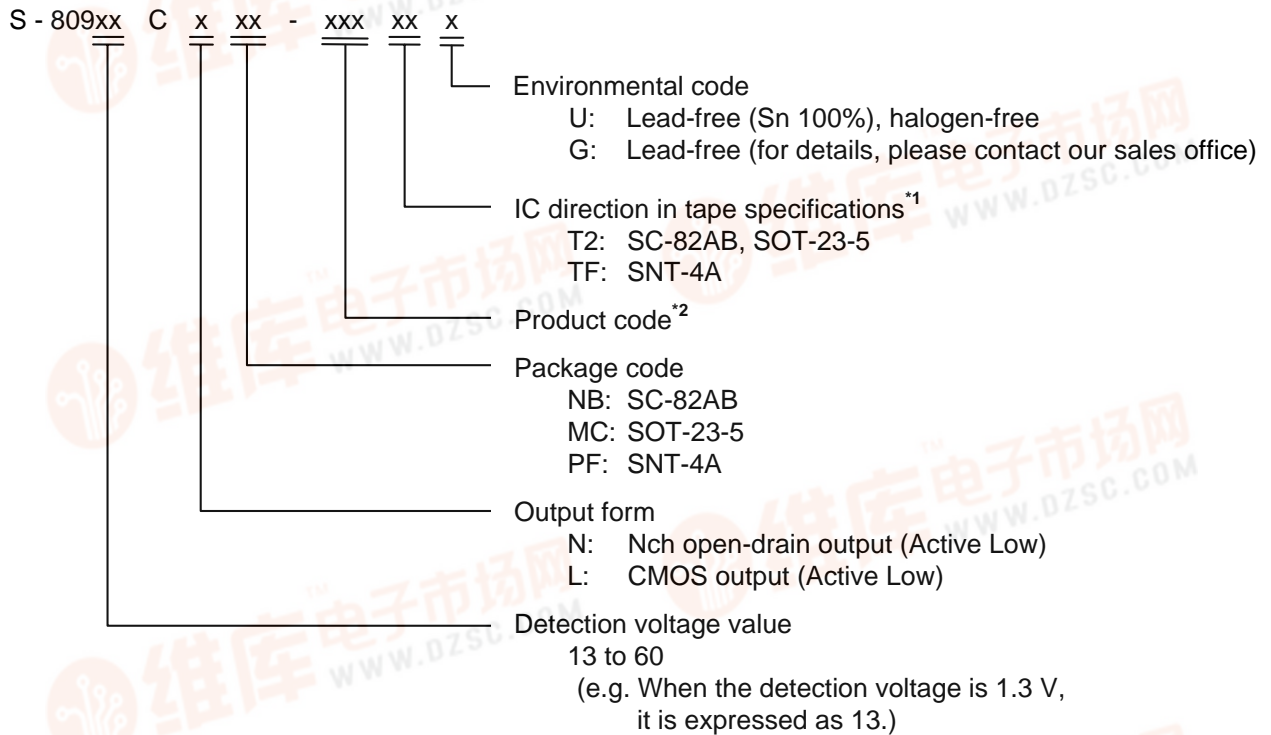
S - 809xx C x xx - xxx xx x

Environmental code
U: Lead-free (Sn 100%), halogen-free
G: Lead-free (for details, please contact our sales office)

IC direction in tape specifications$^{*1}$
T2: SC-82AB, SOT-23-5
TF: SNT-4A

Product code$^{*2}$

Package code
NB: SC-82AB
MC: SOT-23-5
PF: SNT-4A

Output form
N: Nch open-drain output (Active Low)
L: CMOS output (Active Low)

Detection voltage value
13 to 60
(e.g. When the detection voltage is 1.3 V, it is expressed as 13.)

维库电子市场网
WWW.DZSC.COM